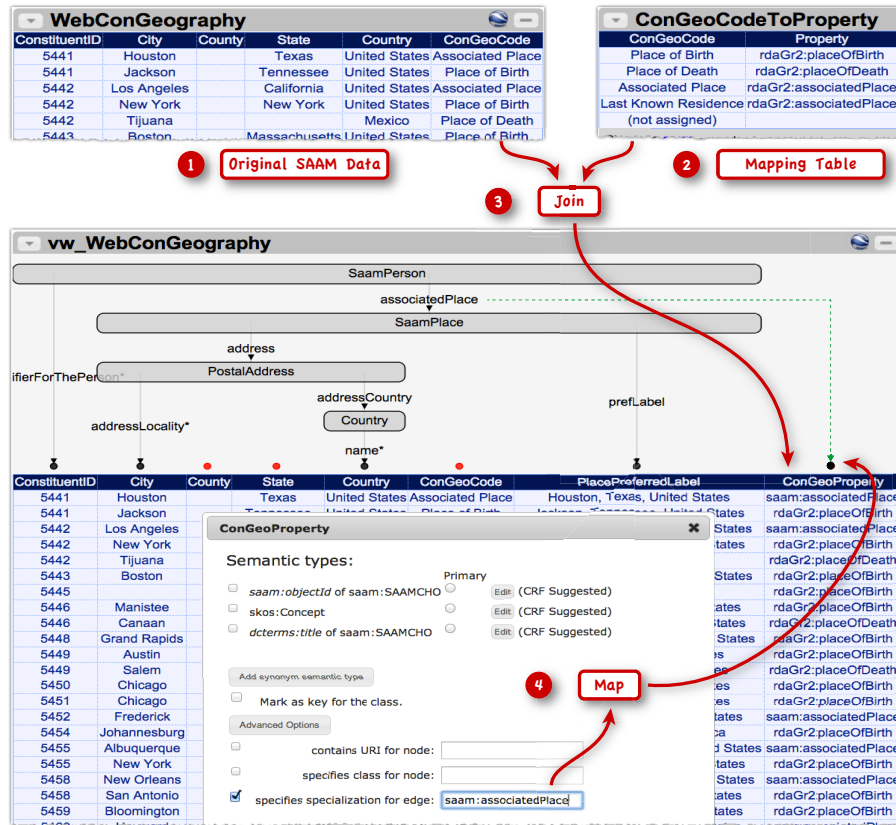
WebConGeography

| ConstituentID | City | County | State | Country | ConGeoCode |
|---|---|---|---|---|---|
| 5441 | Houston | | Texas | United States | Associated Place |
| 5441 | Jackson | | Tennessee | United States | Place of Birth |
| 5442 | Los Angeles | | California | United States | Associated Place |
| 5442 | New York | | New York | United States | Place of Birth |
| 5442 | Tijuana | | | Mexico | Place of Death |
| 5443 | Boston | | Massachusetts | United States | Place of Birth |

ConGeoCodeToProperty

| ConGeoCode | Property |
|---|---|
| Place of Birth | rdaGr2:placeOfBirth |
| Place of Death | rdaGr2:placeOfDeath |
| Associated Place | rdaGr2:associatedPlace |
| Last Known Residence | rdaGr2:associatedPlace |
| (not assigned) | |

1 Original SAAM Data

2 Mapping Table

3 Join

vw_WebConGeography

SaamPerson

associatedPlace

SaamPlace

address

ifierForThePerson*

PostalAddress

addressCountry

Country

addressLocality*

prefLabel

name*

| ConstituentID | City | County | State | Country | ConGeoCode | PlacePreferredLabel | ConGeoProperty |
|---|---|---|---|---|---|---|---|
| 5441 | Houston | | Texas | United States | Associated Place | Houston, Texas, United States | saam:associatedPlace |
| 5441 | Jackson | | | | | | rdaGr2:placeOfBirth |
| 5442 | Los Angeles | | | | | States | saam:associatedPlace |
| 5442 | New York | | | | | States | rdaGr2:placeOfBirth |
| 5442 | Tijuana | | | | | | rdaGr2:placeOfDeath |
| 5443 | Boston | | | | | States | rdaGr2:placeOfBirth |
| 5445 | | | | | | | rdaGr2:placeOfBirth |
| 5446 | Manistee | | | | | States | rdaGr2:placeOfBirth |
| 5446 | Canaan | | | | | States | rdaGr2:placeOfDeath |
| 5448 | Grand Rapids | | | | | States | rdaGr2:placeOfBirth |
| 5449 | Austin | | | | | es | rdaGr2:placeOfBirth |
| 5449 | Salem | | | | | es | rdaGr2:placeOfDeath |
| 5450 | Chicago | | | | | es | rdaGr2:placeOfBirth |
| 5451 | Chicago | | | | | es | rdaGr2:placeOfBirth |
| 5452 | Frederick | | | | | states | saam:associatedPlace |
| 5454 | Johannesburg | | | | | ca | rdaGr2:placeOfBirth |
| 5455 | Albuquerque | | | | | States | saam:associatedPlace |
| 5455 | New York | | | | | states | rdaGr2:placeOfBirth |
| 5458 | New Orleans | | | | | States | saam:associatedPlace |
| 5458 | San Antonio | | | | | es | rdaGr2:placeOfBirth |
| 5459 | Bloomington | | | | | es | rdaGr2:placeOfBirth |

ConGeoProperty

Semantic types:

Primary

saam:objectId of saam:SAAMCHO Edit (CRF Suggested)

skos:Concept Edit (CRF Suggested)

dcterms:title of saam:SAAMCHO Edit (CRF Suggested)

Add synonym semantic type

Mark as key for the class.

Advanced Options

contains URI for node:

specifies class for node:

specifies specialization for edge: saam:associatedPlace

4 Map